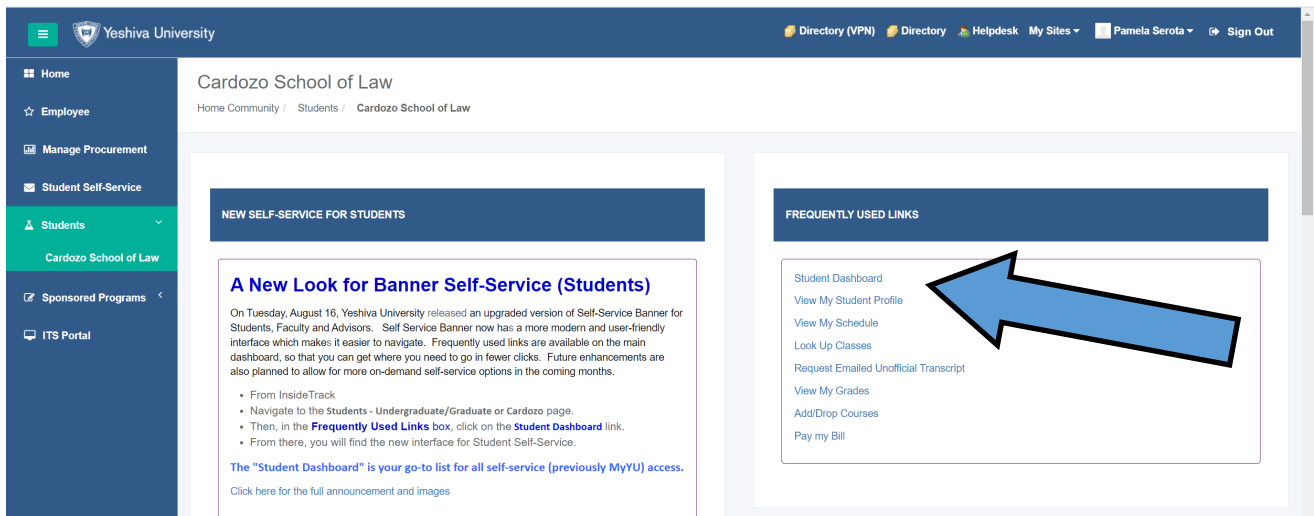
Yeshiva University

Directory (VPN) Directory Helpdesk My Sites Pamela Serota Sign Out

Home

Employee

Manage Procurement

Student Self-Service

Students

Cardozo School of Law

Sponsored Programs

ITS Portal

Cardozo School of Law

Home Community / Students / Cardozo School of Law

NEW SELF-SERVICE FOR STUDENTS

A New Look for Banner Self-Service (Students)

On Tuesday, August 16, Yeshiva University released an upgraded version of Self-Service Banner for Students, Faculty and Advisors. Self Service Banner now has a more modern and user-friendly interface which makes it easier to navigate. Frequently used links are available on the main dashboard, so that you can get where you need to go in fewer clicks. Future enhancements are also planned to allow for more on-demand self-service options in the coming months.

- From InsideTrack
- Navigate to the Students - Undergraduate/Graduate or Cardozo page.
- Then, in the Frequently Used Links box, click on the Student Dashboard link.
- From there, you will find the new interface for Student Self-Service.

The "Student Dashboard" is your go-to list for all self-service (previously MyYU) access.

Click here for the full announcement and images

FREQUENTLY USED LINKS

Student Dashboard
View My Student Profile
View My Schedule
Look Up Classes
Request Emailed Unofficial Transcript
View My Grades
Add/Drop Courses
Pay my Bill